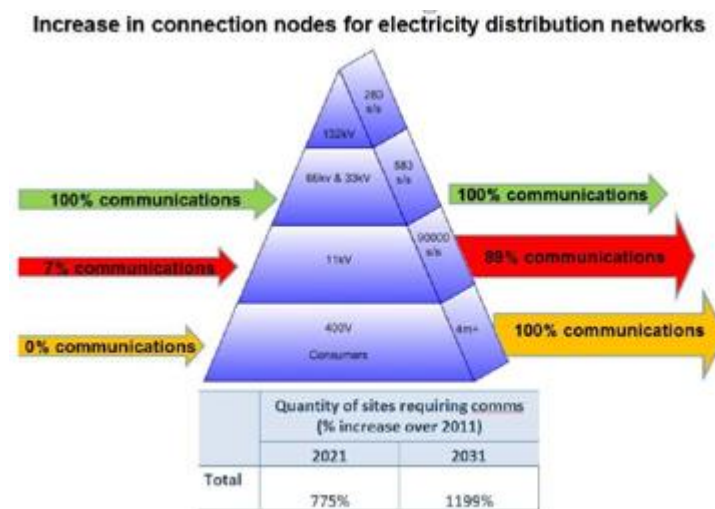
Increase in connection nodes for electricity distribution networks

283 s/s

132kV

66kv & 33kV

583 s/s

100% communications

100% communications

90000 s/s

11kV

7% communications

89% communications

400V Consumers

4m+

0% communications

100% communications

| | Quantity of sites requiring comms (% increase over 2011) | |
|---|---|---|
| | 2021 | 2031 |
| Total | 775% | 1199% |